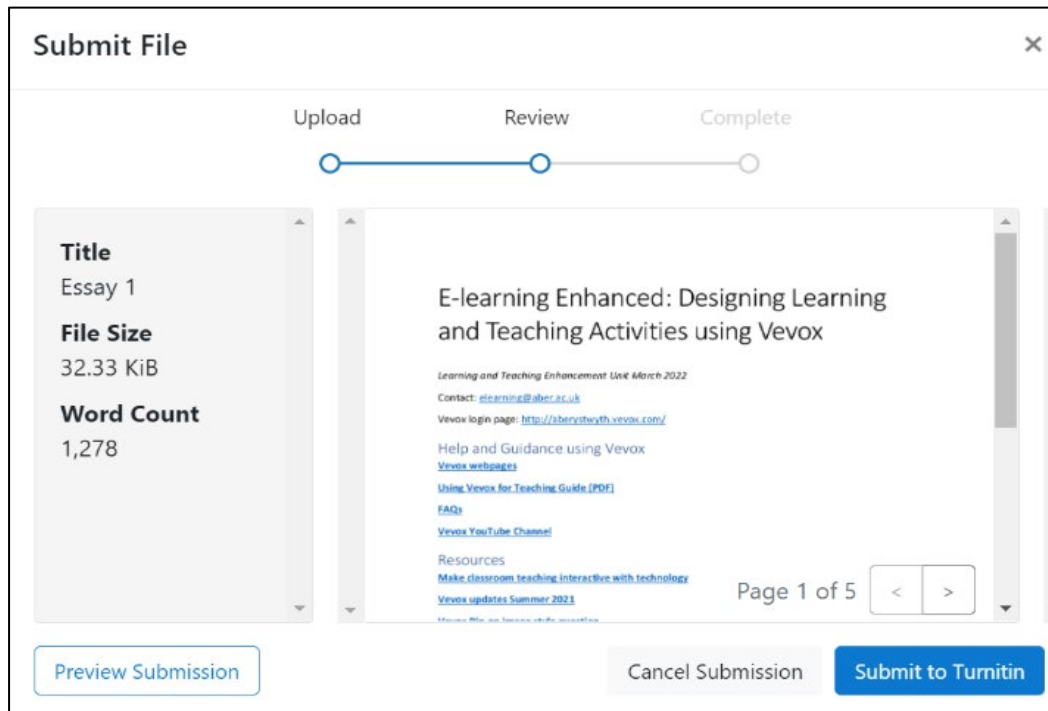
Submit File

×

Upload Review Complete

Title
Essay 1
File Size
32.33 KiB
Word Count
1,278

E-learning Enhanced: Designing Learning and Teaching Activities using Vevox

Learning and Teaching Enhancement Unit March 2022

Contact: elearning@aber.ac.uk

Vevox login page: http://aberystwyth.vevox.com/

Help and Guidance using Vevox

Vevox webpages

Using Vevox for Teaching Guide [PDF]

FAQs

Vevox YouTube Channel

Resources

Make classroom teaching interactive with technology

Vevox updates Summer 2021

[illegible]

Page 1 of 5 < >

Preview Submission

Cancel Submission

Submit to Turnitin